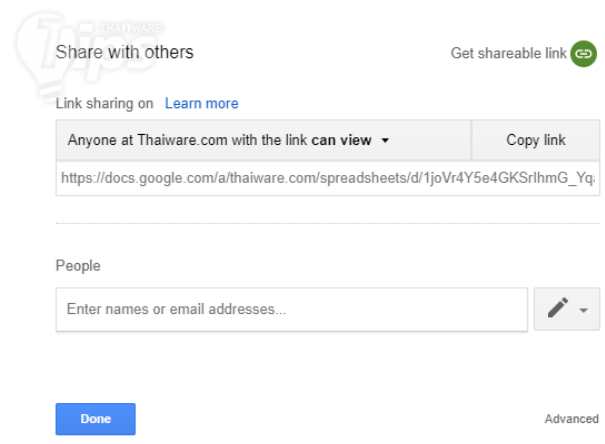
THAIWARE Tips

Share with others

Get shareable link

Link sharing on Learn more

Anyone at Thaiware.com with the link **can view**

Copy link

https://docs.google.com/a/thaiware.com/spreadsheets/d/1joVr4Y5e4GKSrlhmG_Yq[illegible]

People

Enter names or email addresses...

Done

Advanced